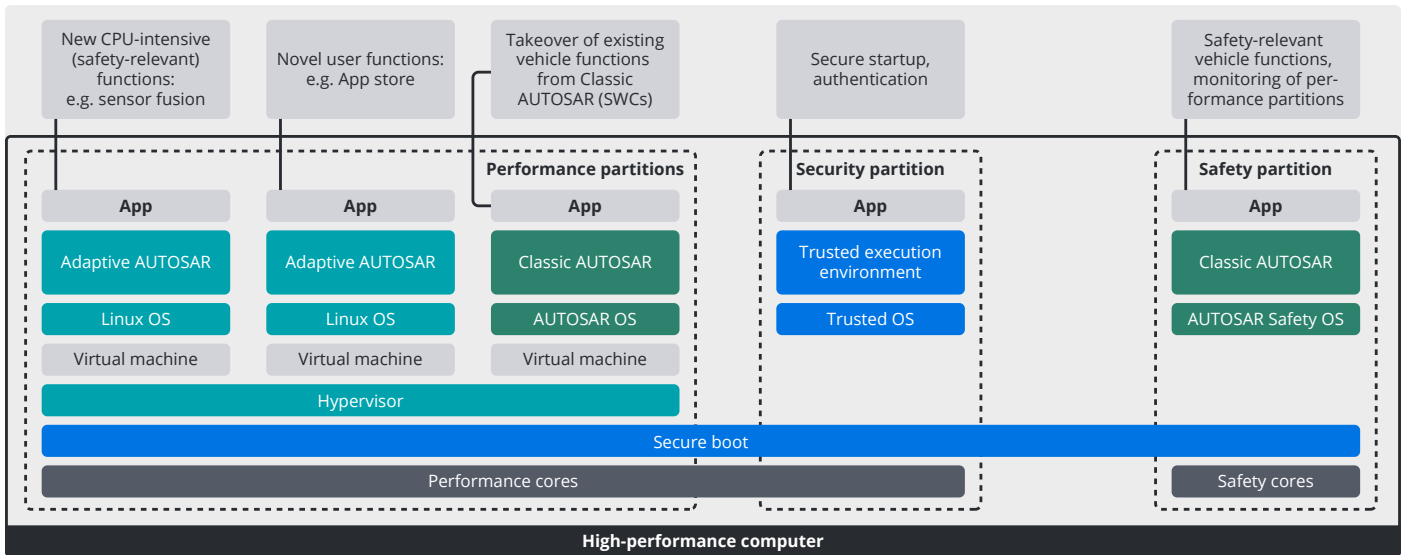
New CPU-intensive (safety-relevant) functions: e.g. sensor fusion

Novel user functions: e.g. App store

Takeover of existing vehicle functions from Classic AUTOSAR (SWCs)

Secure startup, authentication

Safety-relevant vehicle functions, monitoring of performance partitions

Performance partitions

App

Adaptive AUTOSAR

Linux OS

Virtual machine

App

Adaptive AUTOSAR

Linux OS

Virtual machine

App

Classic AUTOSAR

AUTOSAR OS

Virtual machine

Hypervisor

Security partition

App

Trusted execution environment

Trusted OS

Safety partition

App

Classic AUTOSAR

AUTOSAR Safety OS

Secure boot

Performance cores

Safety cores

High-performance computer